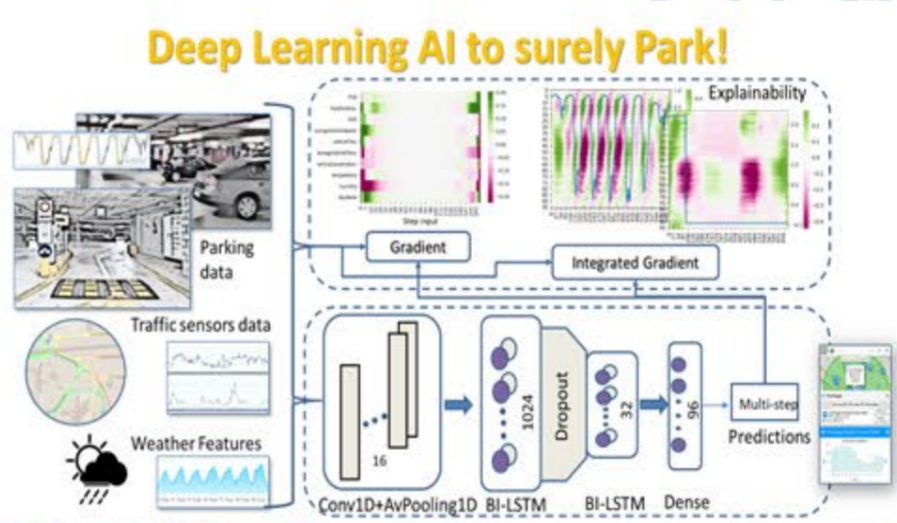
Deep Learning AI to surely Park!

Explainability

Step input

Parking data

Gradient

Integrated Gradient

Traffic sensors data

Weather Features

16

1024

Dropout

32

96

Multi-step

Predictions

Conv1D+AvPooling1D

BI-LSTM

BI-LSTM

Dense